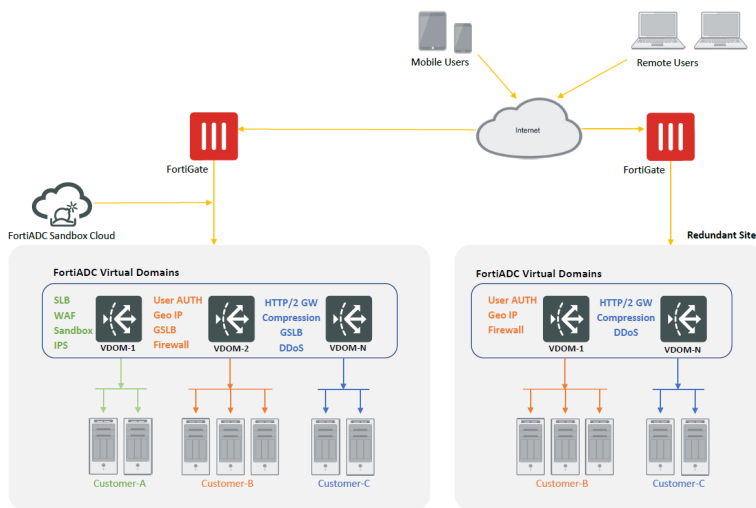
Mobile Users

Remote Users

Internet

FortiGate

FortiGate

FortiADC Sandbox Cloud

Redundant Site

FortiADC Virtual Domains

SLB
WAF
Sandbox
IPS

VDOM-1

User AUTH
Geo IP
GSLB
Firewall

VDOM-2

HTTP/2 GW
Compression
GSLB
DDoS

VDOM-N

Customer-A

Customer-B

Customer-C

FortiADC Virtual Domains

User AUTH
Geo IP
Firewall

VDOM-1

HTTP/2 GW
Compression
DDoS

VDOM-N

Customer-B

Customer-C